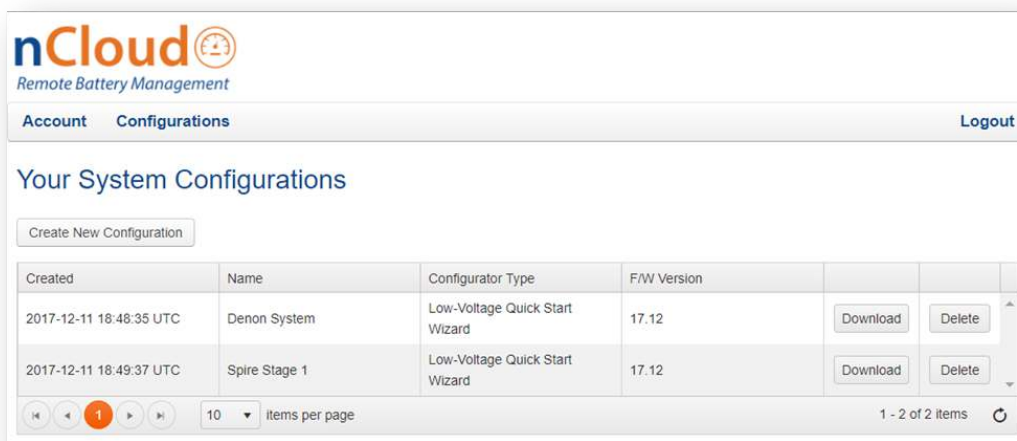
nCloud
Remote Battery Management

Account Configurations Logout

Your System Configurations

Create New Configuration

| Created | Name | Configurator Type | F/W Version | | |
|---|---|---|---|---|---|
| 2017-12-11 18:48:35 UTC | Denon System | Low-Voltage Quick Start Wizard | 17.12 | Download | Delete |
| 2017-12-11 18:49:37 UTC | Spire Stage 1 | Low-Voltage Quick Start Wizard | 17.12 | Download | Delete |

1 10 items per page 1 - 2 of 2 items